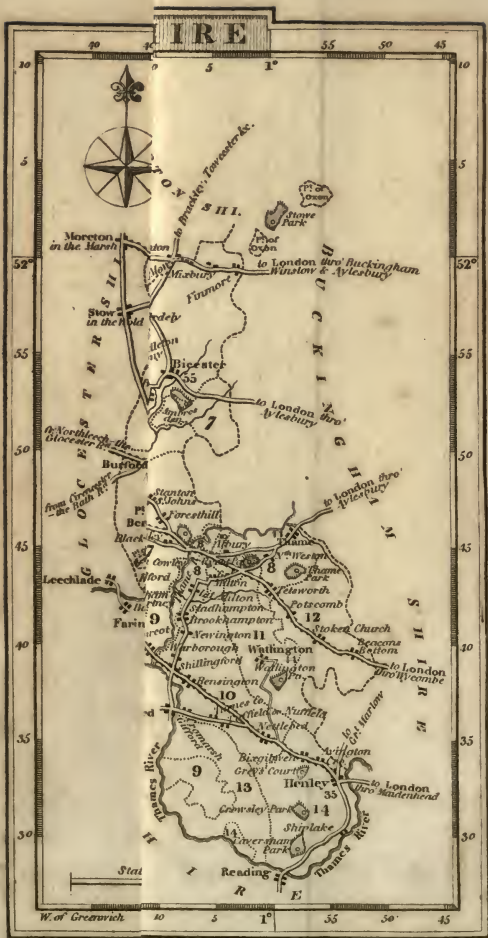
IRE

40 40 0 5 1° 55 45

10 10

5 5

52° 52°

55 55

50 50

45 45

40 40

35 35

30 30

to Brackley, Towcester &c.

TON SHI.

Pt. of Oxon

Stowe Park

Pt. of Oxon

Moreton in the Marsh

Mixbury

to London thro' Buckingham Winslow & Aylesbury

BUCKINGHAMSHIRE

Finmore

Stow in the Wold

Bicester

55

to London thro' Aylesbury

7

GLOCESTERSHI

to Northleech, the Glocester Rd.

Burford

from Cirencester the Bath Rd.

Stanton St. Johns

Forest hill

to London thro' Aylesbury

Wheatley

Weston

8

Thame

Thame Park

Tetsworth

Leechlade

Milton

Stadhampton

Brookhampton

Potscomb

12

Stoken Church

Beacons Bottom

9

Farin

Nevington 11

Watlington

to London thro' Wycombe

Warborough

Shillingford

Watlington Pk.

Bensington

10

Nettlebed

to Gt. Marlow

Thames River

Bix

Grey's Court

Henley

35

to London thro' Maidenhead

9

13

Crowsley Park

14

Shiplake

Caversham Park

Thames River

Stat

Reading

E

I R E

W. of Greenwich 40 5 1° 55 50 45